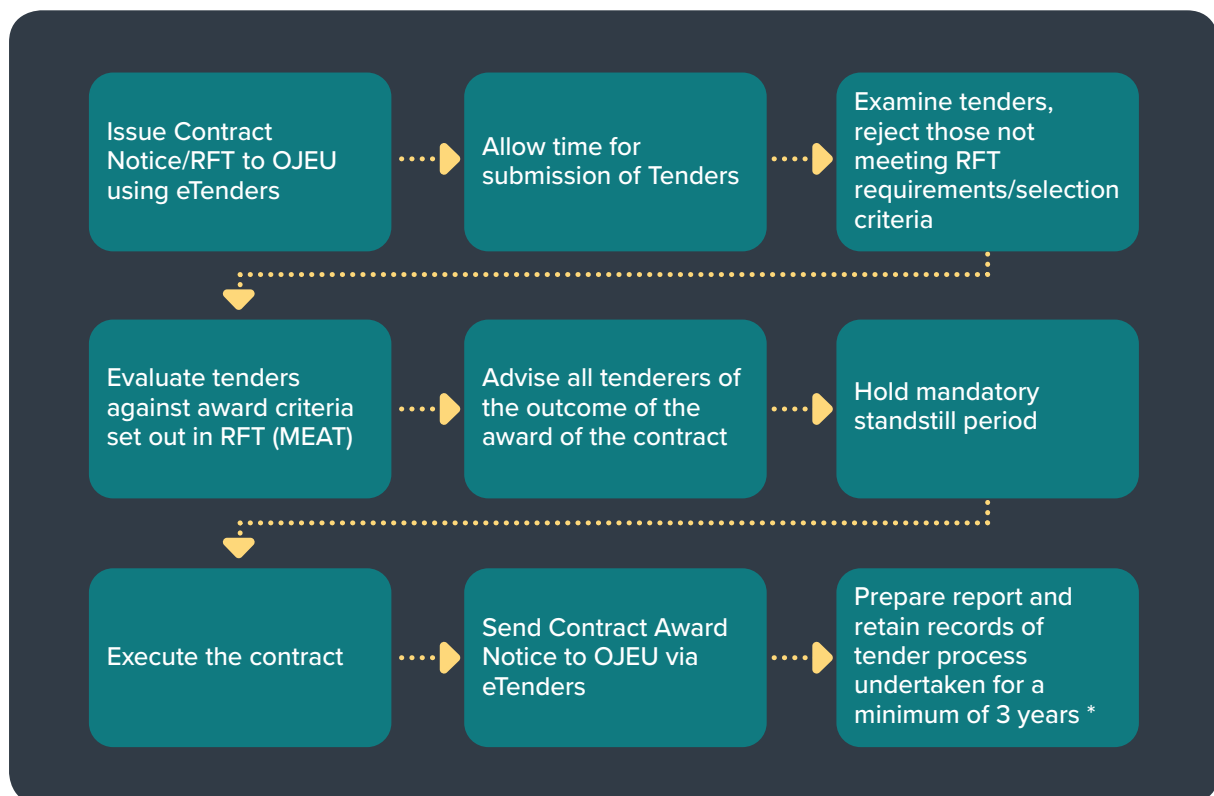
Issue Contract Notice/RFT to OJEU using eTenders

Allow time for submission of Tenders

Examine tenders, reject those not meeting RFT requirements/selection criteria

Evaluate tenders against award criteria set out in RFT (MEAT)

Advise all tenderers of the outcome of the award of the contract

Hold mandatory standstill period

Execute the contract

Send Contract Award Notice to OJEU via eTenders

Prepare report and retain records of tender process undertaken for a minimum of 3 years *